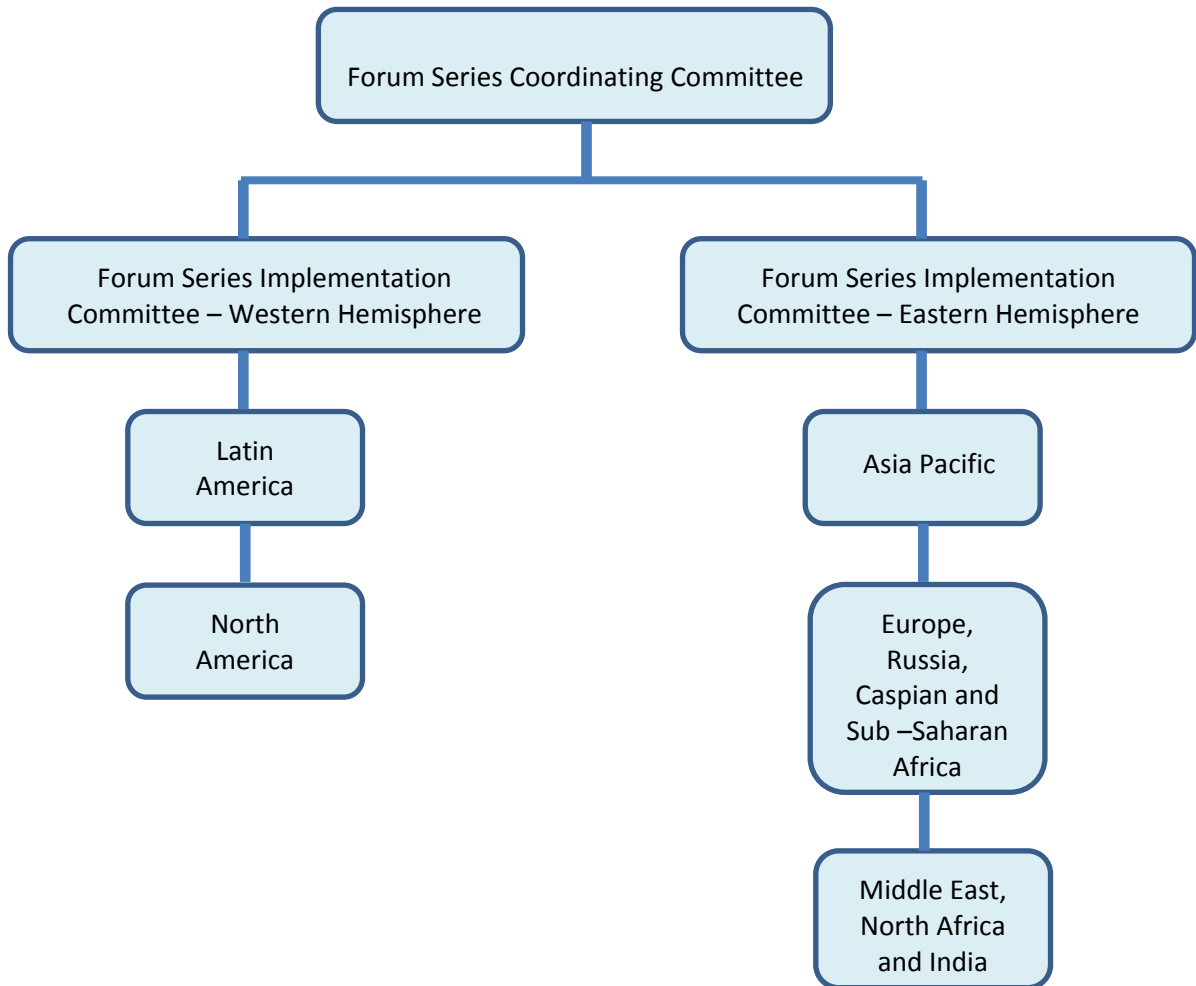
Forum Series Coordinating Committee

Forum Series Implementation Committee – Western Hemisphere

Forum Series Implementation Committee – Eastern Hemisphere

Latin America

North America

Asia Pacific

Europe, Russia, Caspian and Sub –Saharan Africa

Middle East, North Africa and India